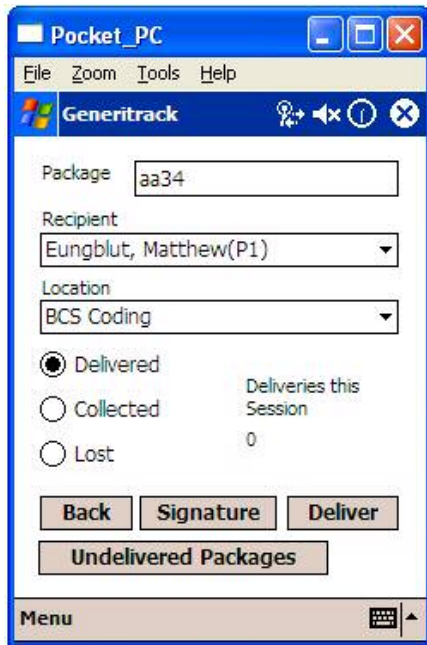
Pocket_PC

File Zoom Tools Help

Generitrack

Package aa34

Recipient

Eungblut, Matthew(P1)

Location

BCS Coding

Delivered

Collected

Lost

Deliveries this Session

0

Back Signature Deliver

Undelivered Packages

Menu